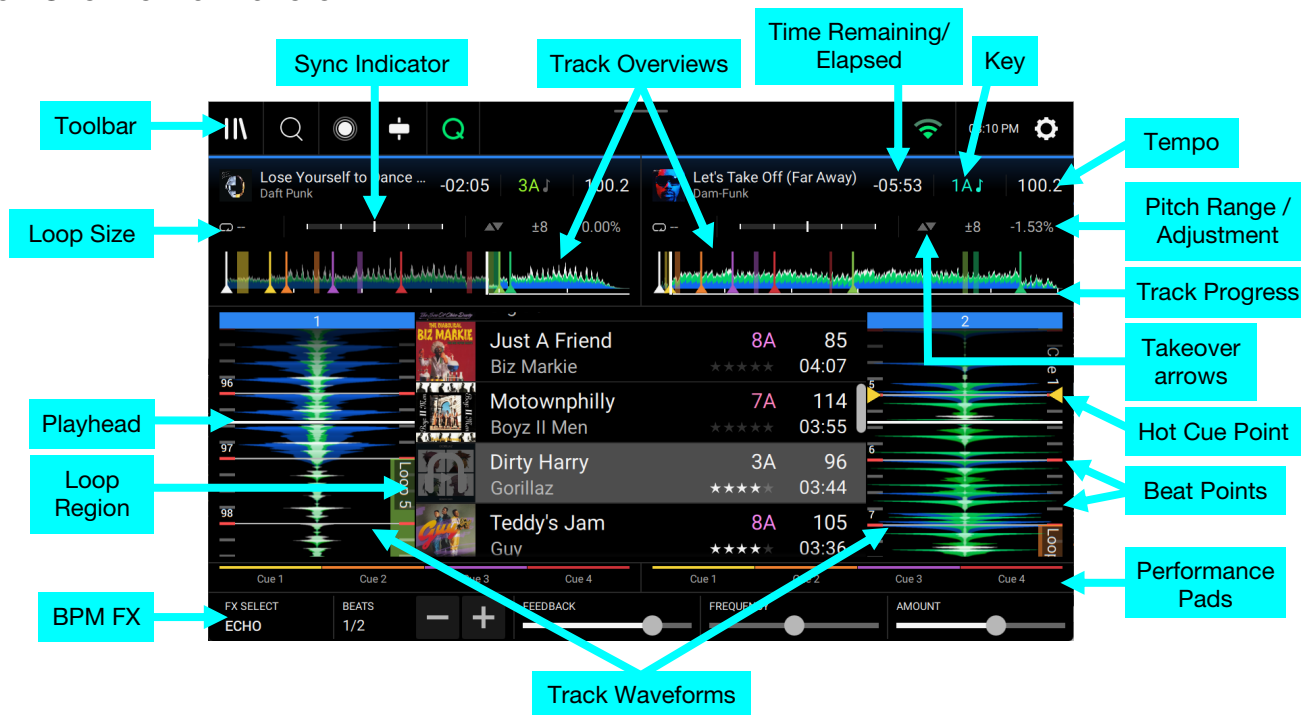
Sync Indicator

Track Overviews

Time Remaining/ Elapsed

Key

Toolbar

Tempo

Loop Size

Pitch Range / Adjustment

Track Progress

Takeover arrows

Playhead

Hot Cue Point

Loop Region

Beat Points

Performance Pads

BPM FX

Track Waveforms

3:10 PM

Lose Yourself to Dance ...
Daft Punk
-02:05
3A
100.2
±8
0.00%

Let's Take Off (Far Away)
Dam-Funk
-05:53
1A
100.2
±8
-1.53%

1

2

96

97

98

Loop 5

5

6

7

Cue 1

Loop

| | Just A Friend | 8A | 85 |
|---|---|---|---|
| | Biz Markie | ★★★★★ | 04:07 |
| | Motownphilly | 7A | 114 |
| | Boyz II Men | ★★★★★ | 03:55 |
| | Dirty Harry | 3A | 96 |
| | Gorillaz | ★★★★★ | 03:44 |
| | Teddy's Jam | 8A | 105 |
| | Guy | ★★★★★ | 03:36 |

BIZ MARKIE

Cue 1 Cue 2 Cue 3 Cue 4

Cue 1 Cue 2 Cue 3 Cue 4

FX SELECT
ECHO

BEATS
1/2

−
+

FEEDBACK

FREQUENCY

AMOUNT